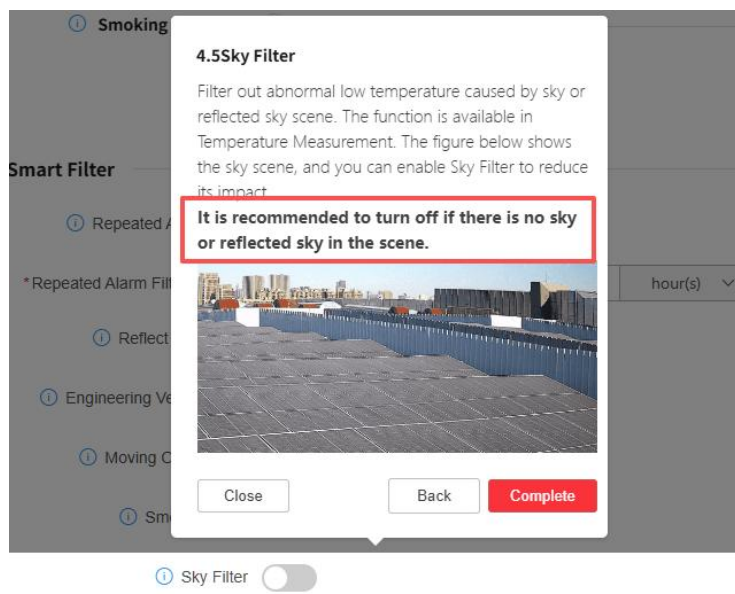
Smoking

Smart Filter

Repeated A

*Repeated Alarm Filt

hour(s)

Reflect

Engineering Ve

Moving C

Sm

4.5Sky Filter

Filter out abnormal low temperature caused by sky or reflected sky scene. The function is available in Temperature Measurement. The figure below shows the sky scene, and you can enable Sky Filter to reduce its impact.

It is recommended to turn off if there is no sky or reflected sky in the scene.

Close

Back

Complete

Sky Filter